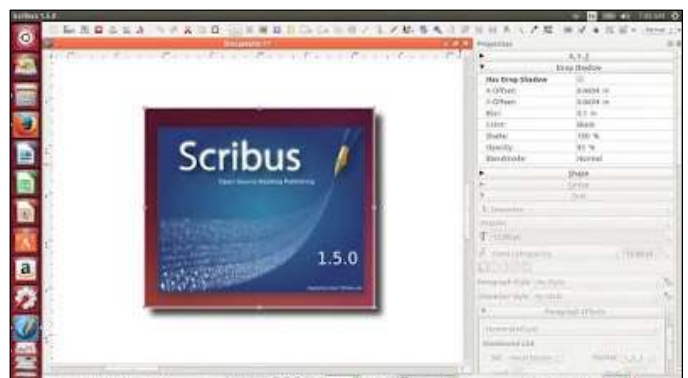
Scribus 1.5.0

Document-1*

Properties

X, Y, Z

Drop Shadow

Has Drop Shadow

X-Offset: 0.0694 in

Y-Offset: 0.0694 in

Blur: 0.1 in

Color: Black

Shade: 100 %

Opacity: 81 %

Blendmode: Normal

Shape

Group

Text

Scribus

Open Source Desktop Publishing

1.5.0

a